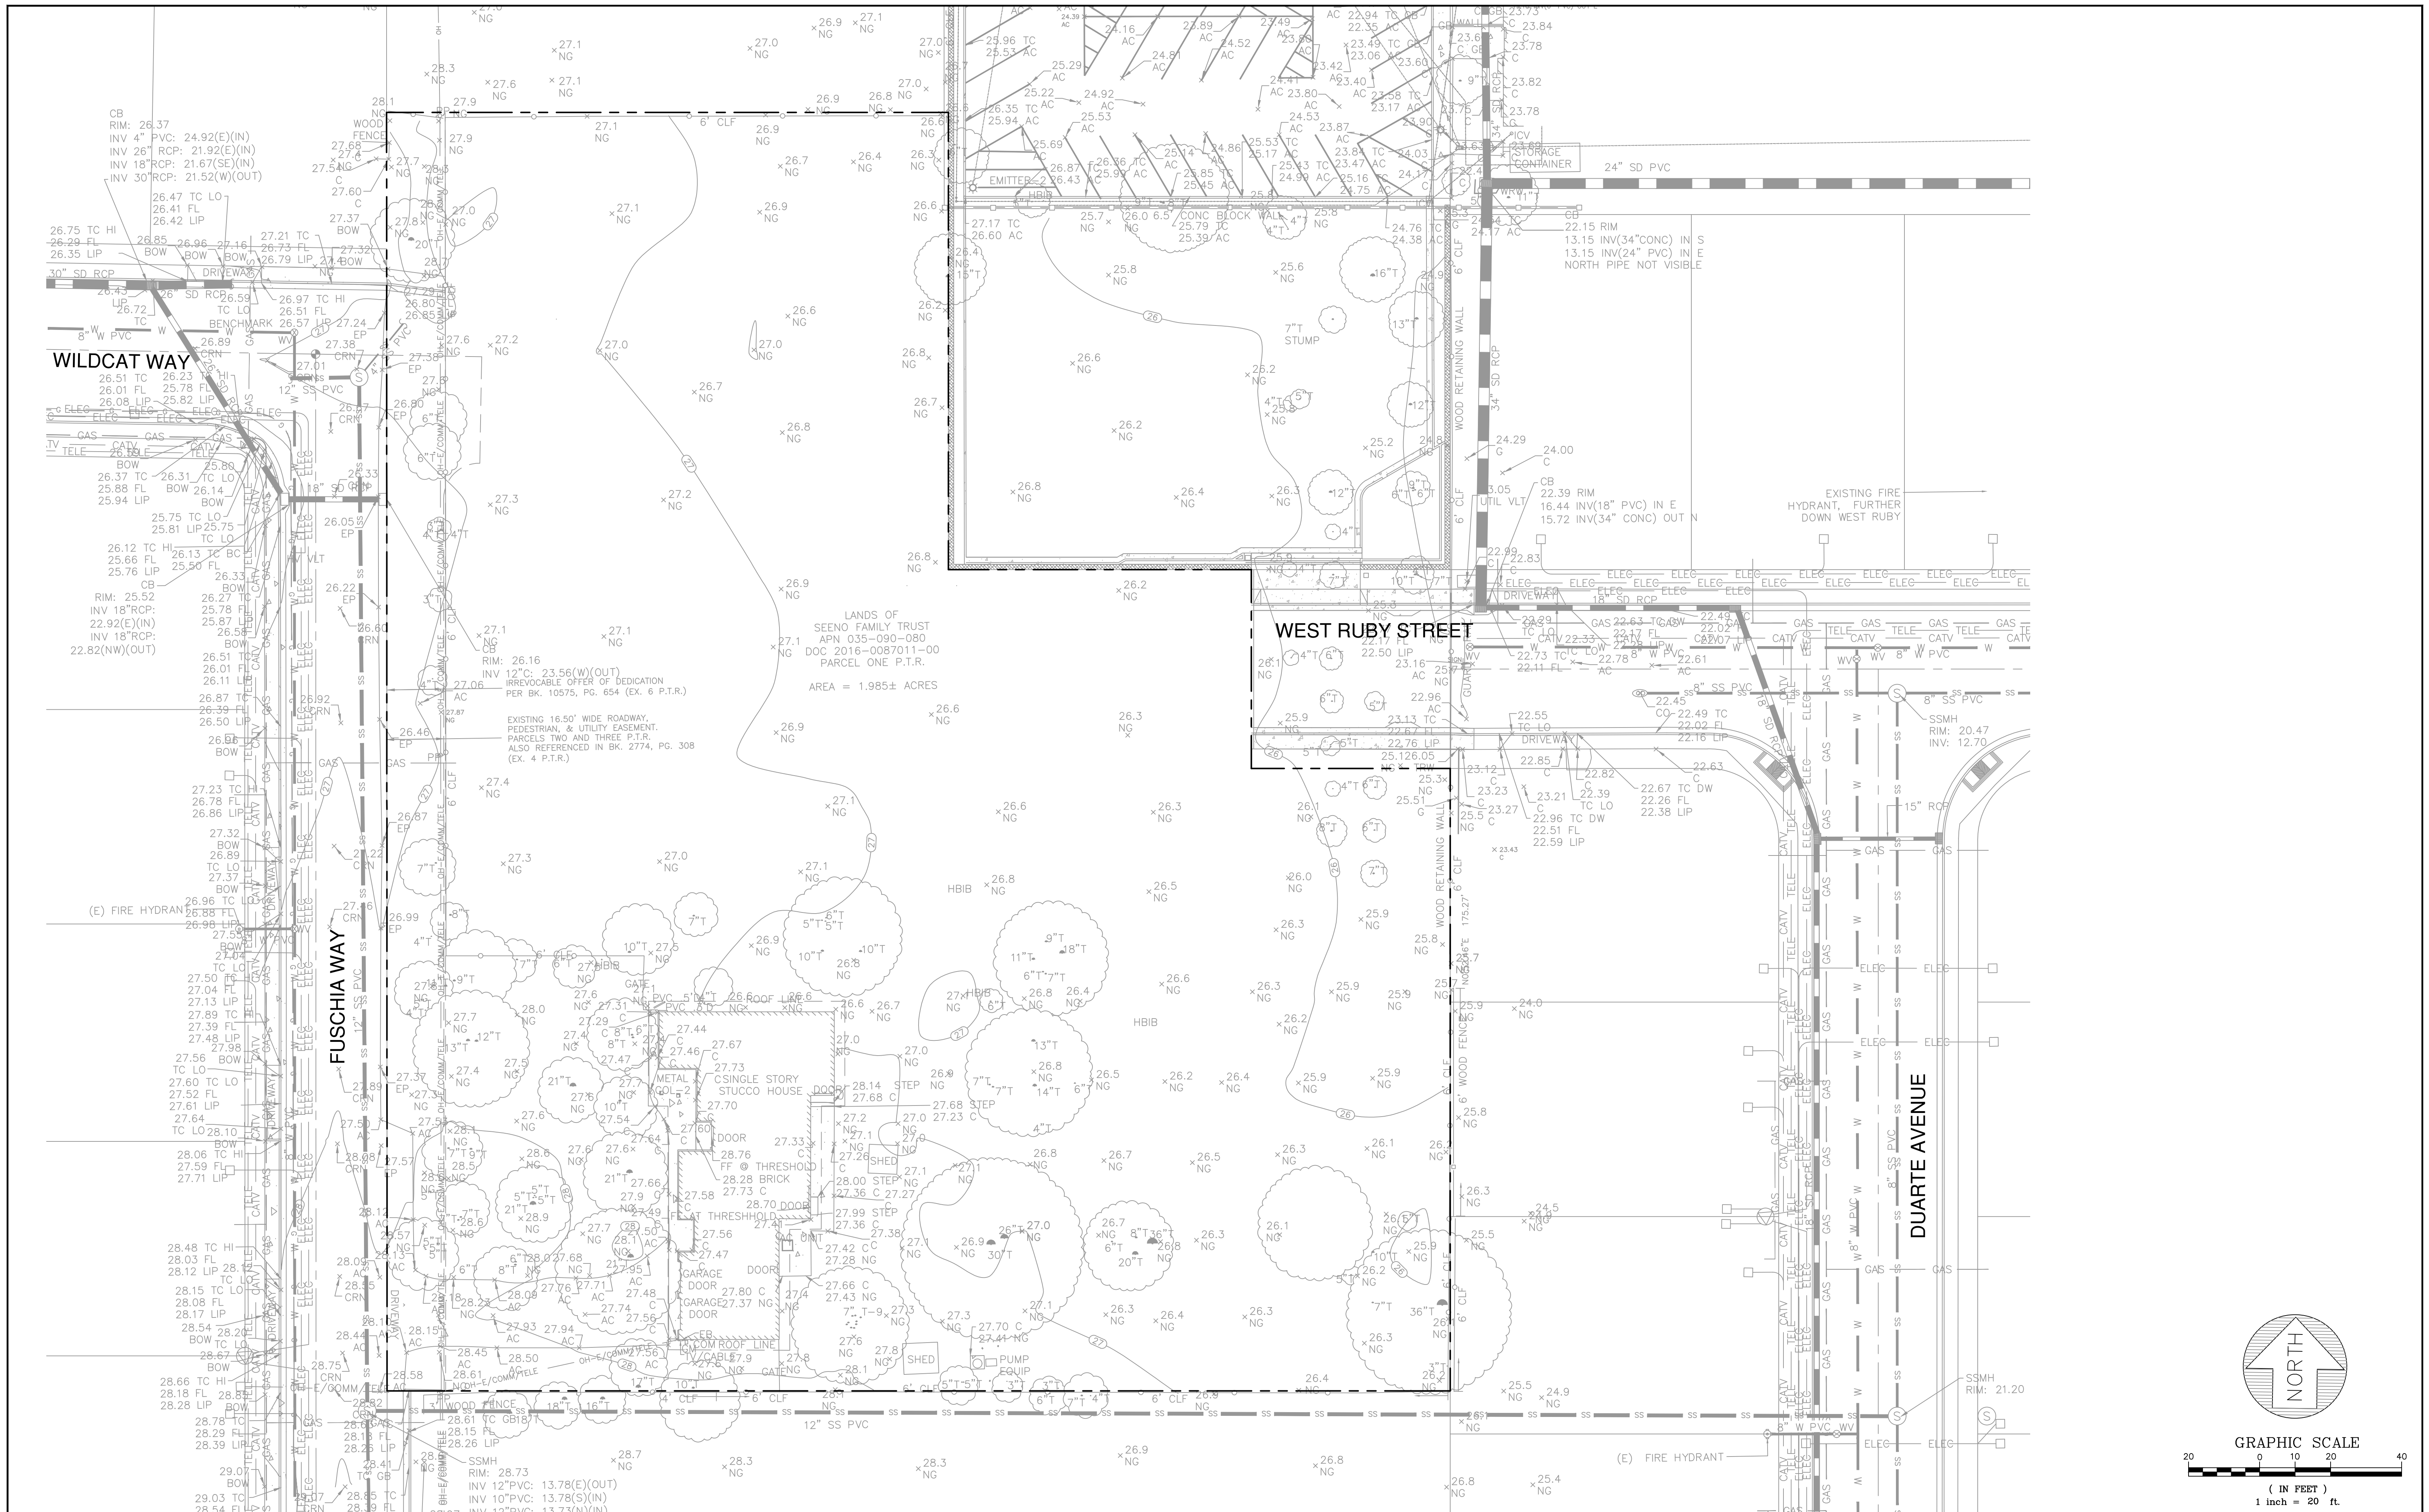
WILDCAT WAY

CB
RIM: 26.37
INV 4" PVC: 24.92(E)(IN)
INV 26" RCP: 21.92(E)(IN)
INV 18" RCP: 21.67(SE)(IN)
INV 30" RCP: 21.52(W)(OUT)

CB
RIM: 25.52
INV 18"RCP:
22.92(E)(IN)
INV 18"RCP:
22.82(NW)(OUT)

FUSCHIA WAY

WEST RUBY STREET

DUARTE AVENUE

LANDS OF
SEENO FAMILY TRUST
APN 035-090-080
DOC 2016-0087011-00
PARCEL ONE P.T.R.

AREA = 1.985± ACRES

CB
RIM: 26.16
INV 12"C: 23.56(W)(OUT)
IRREVOCABLE OFFER OF DEDICATION
PER BK. 10575, PG. 654 (EX. 6 P.T.R.)

EXISTING 16.50' WIDE ROADWAY,
PEDESTRIAN, & UTILITY EASEMENT,
PARCELS TWO AND THREE P.T.R.
ALSO REFERENCED IN BK. 2774, PG. 308
(EX. 4 P.T.R.)

CB
22.15 RIM
13.15 INV(34"CONC) IN S
13.15 INV(24" PVC) IN E
NORTH PIPE NOT VISIBLE

CB
22.39 RIM
16.44 INV(18" PVC) IN E
15.72 INV(34" CONC) OUT N

EXISTING FIRE
HYDRANT, FURTHER
DOWN WEST RUBY

SSMH
RIM: 20.47
INV: 12.70

SSMH
RIM: 21.20

SSMH
RIM: 28.73
INV 12"PVC: 13.78(E)(OUT)
INV 10"PVC: 13.78(S)(IN)

SINGLE STORY
STUCCO HOUSE

FF @ THRESHOLD
28.28 BRICK

STORAGE
CONTAINER

24" SD PVC
30" SD RCP
12" SS PVC
8" SS PVC
15" RCP
34" SD RCP
18" SD RCP

WOOD RETAINING WALL
6' WOOD FENCE
CONC BLOCK WALL
WOOD FENCE

(E) FIRE HYDRANT

NORTH

GRAPHIC SCALE
20 0 10 20 40
( IN FEET )
1 inch = 20 ft.